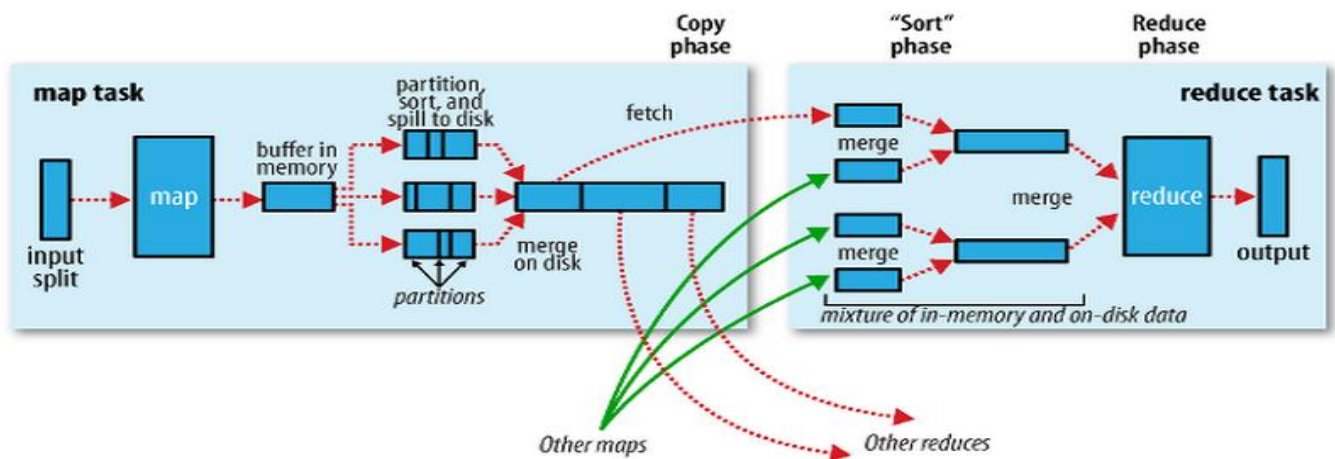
Copy phase

"Sort" phase

Reduce phase

map task

reduce task

partition, sort, and spill to disk

fetch

buffer in memory

map

input split

partitions

merge on disk

merge

merge

merge

reduce

output

mixture of in-memory and on-disk data

Other maps

Other reduces